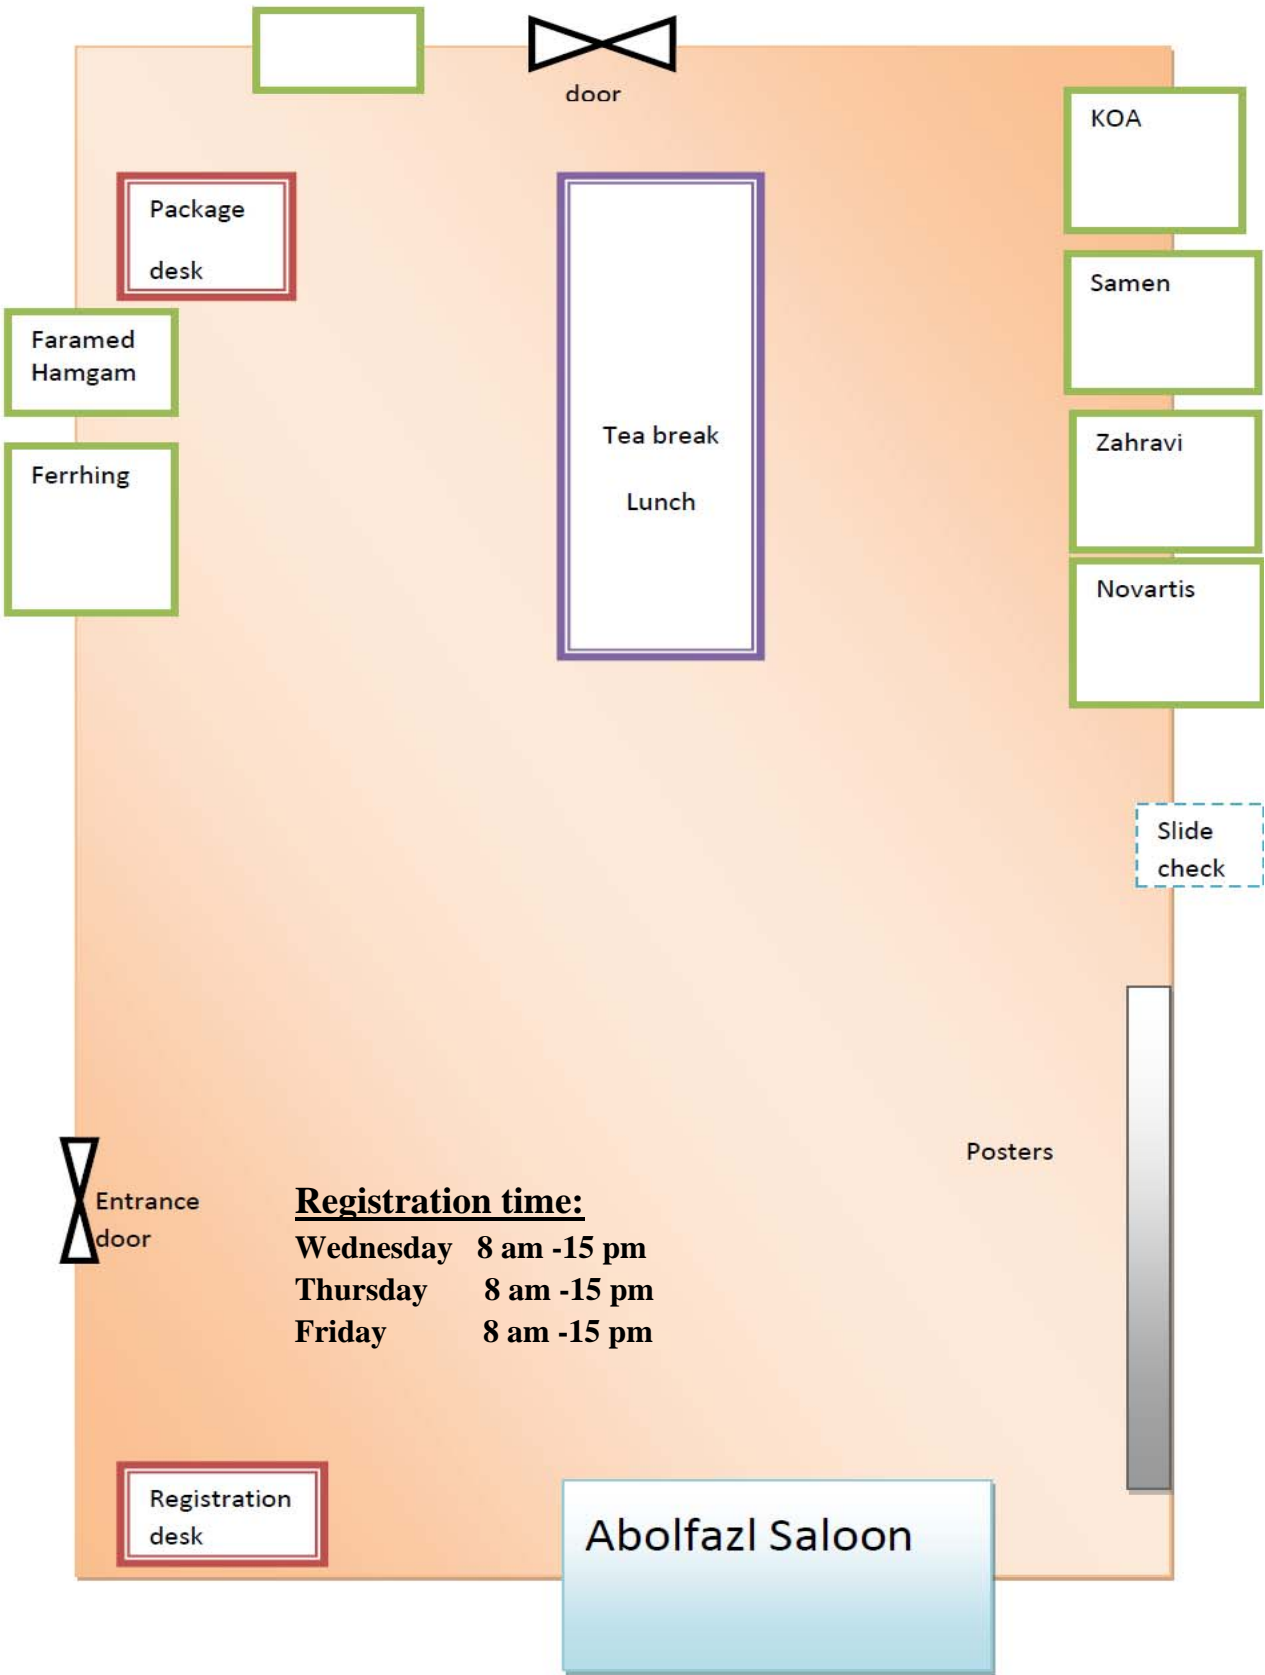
door

KOA

Package

desk

Samen

Faramed Hamgam

Ferrhing

Tea break

Lunch

Zahravi

Novartis

Slide check

Posters

Entrance door

**Registration time:**
Wednesday 8 am -15 pm
Thursday 8 am -15 pm
Friday 8 am -15 pm

Registration desk

Abolfazl Saloon